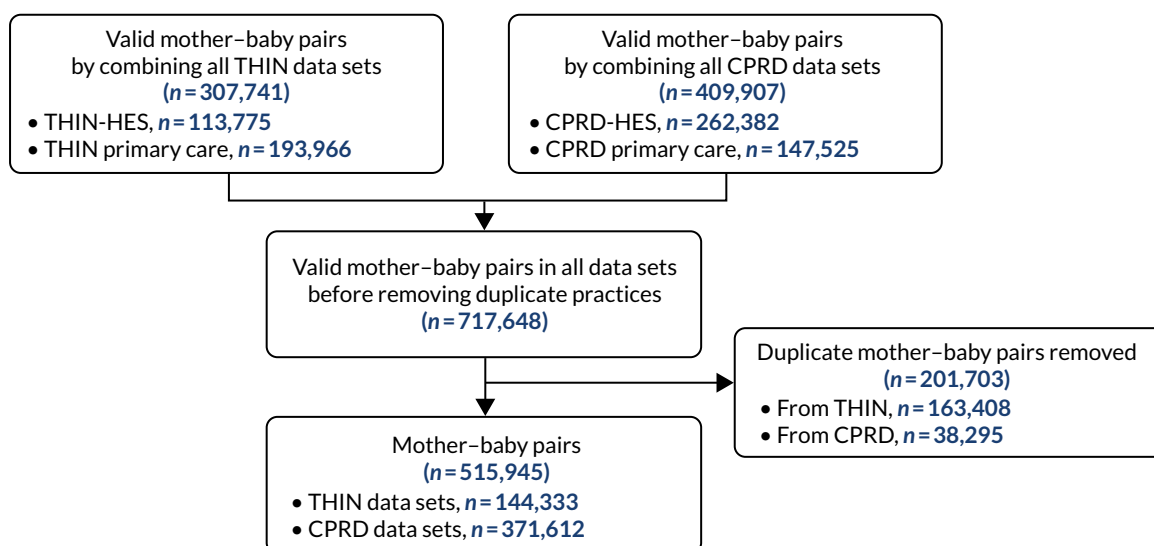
Valid mother–baby pairs by combining all THIN data sets
(n = 307,741)
• THIN-HES, n = 113,775
• THIN primary care, n = 193,966

Valid mother–baby pairs by combining all CPRD data sets
(n = 409,907)
• CPRD-HES, n = 262,382
• CPRD primary care, n = 147,525

Valid mother–baby pairs in all data sets before removing duplicate practices
(n = 717,648)

Duplicate mother–baby pairs removed
(n = 201,703)
• From THIN, n = 163,408
• From CPRD, n = 38,295

Mother–baby pairs
(n = 515,945)
• THIN data sets, n = 144,333
• CPRD data sets, n = 371,612